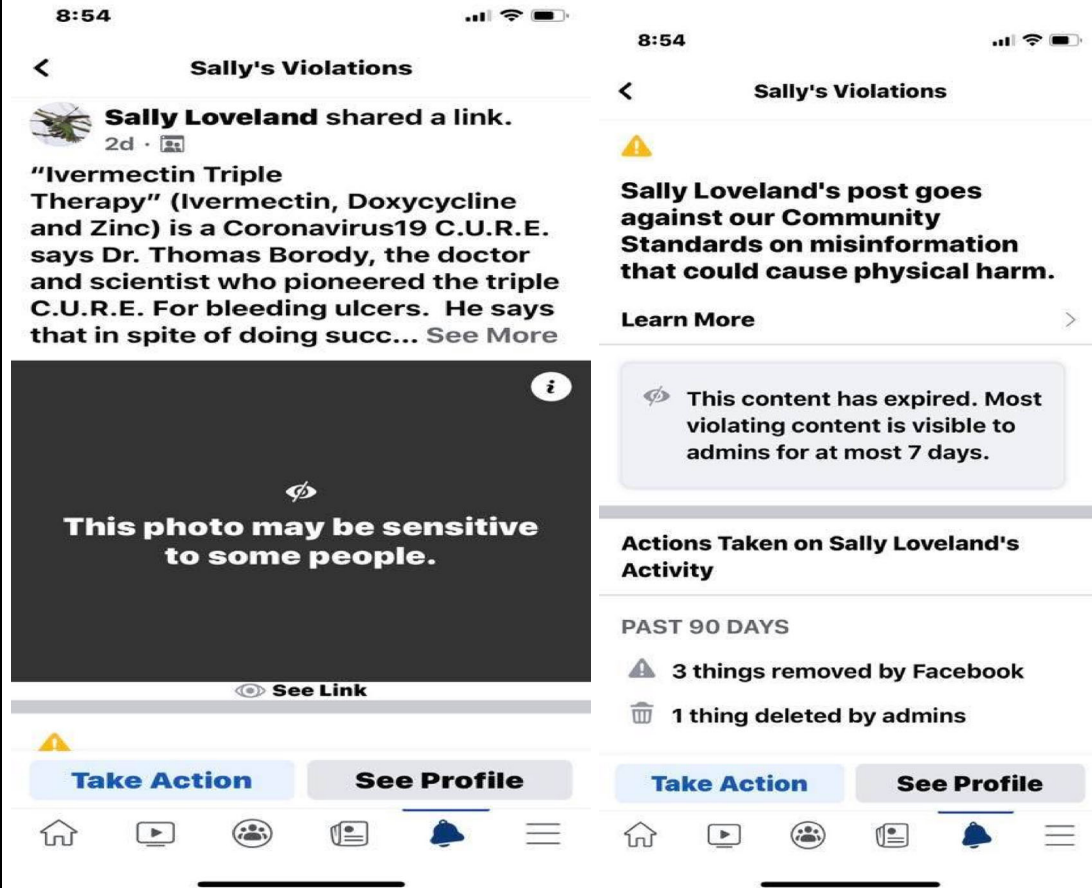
8:54

Sally's Violations

Sally Loveland shared a link.
2d ·

"Ivermectin Triple Therapy" (Ivermectin, Doxycycline and Zinc) is a Coronavirus19 C.U.R.E. says Dr. Thomas Borody, the doctor and scientist who pioneered the triple C.U.R.E. For bleeding ulcers. He says that in spite of doing succ... See More

This photo may be sensitive to some people.

See Link

Take Action

See Profile

8:54

Sally's Violations

Sally Loveland's post goes against our Community Standards on misinformation that could cause physical harm.

Learn More

This content has expired. Most violating content is visible to admins for at most 7 days.

Actions Taken on Sally Loveland's Activity

PAST 90 DAYS

3 things removed by Facebook

1 thing deleted by admins

Take Action

See Profile